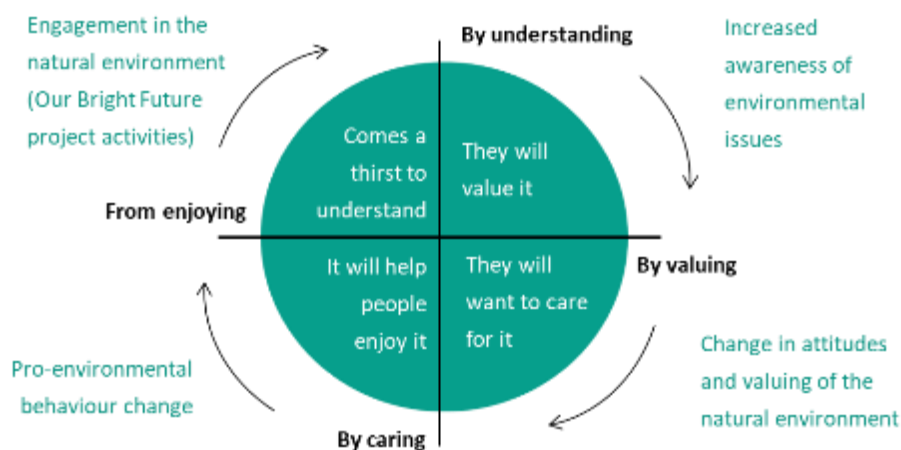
Engagement in the natural environment (Our Bright Future project activities)

By understanding

Increased awareness of environmental issues

Comes a thirst to understand

They will value it

From enjoying

By valuing

It will help people enjoy it

They will want to care for it

Pro-environmental behaviour change

Change in attitudes and valuing of the natural environment

By caring